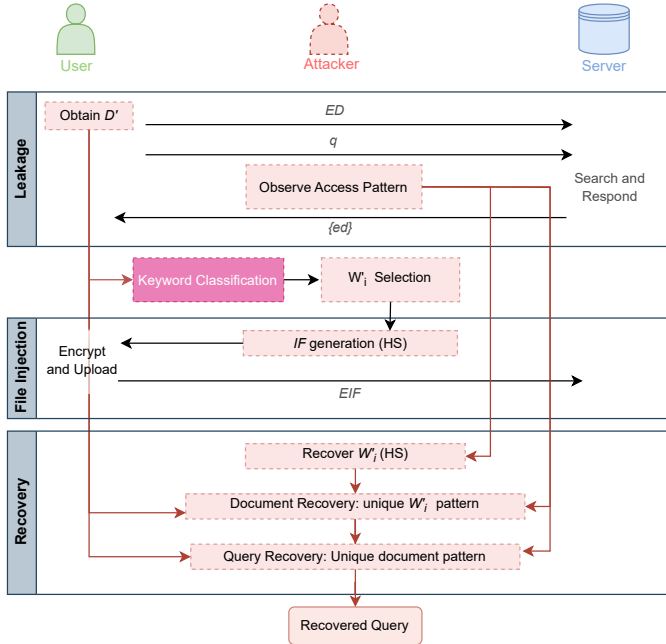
User

Attacker

Server

Leakage

Obtain $D'$

$ED$

$q$

Observe Access Pattern

Search and Respond

$\{ed\}$

Keyword Classification

$W'_i$ Selection

File Injection

Encrypt and Upload

$IF$ generation (HS)

$EIF$

Recovery

Recover $W'_i$ (HS)

Document Recovery: unique $W'_i$ pattern

Query Recovery: Unique document pattern

Recovered Query